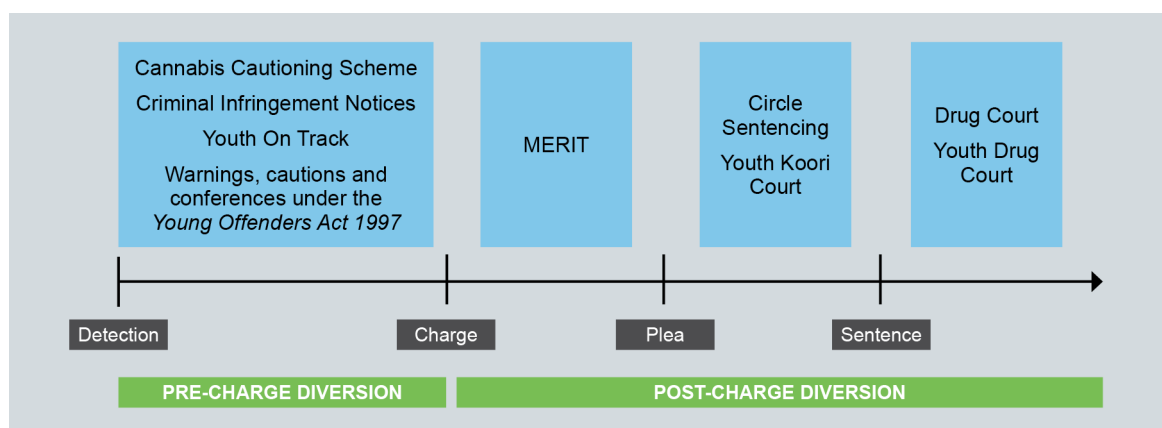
Cannabis Cautioning Scheme

Criminal Infringement Notices

Youth On Track

Warnings, cautions and conferences under the *Young Offenders Act 1997*

MERIT

Circle Sentencing

Youth Koori Court

Drug Court

Youth Drug Court

Detection

Charge

Plea

Sentence

PRE-CHARGE DIVERSION

POST-CHARGE DIVERSION